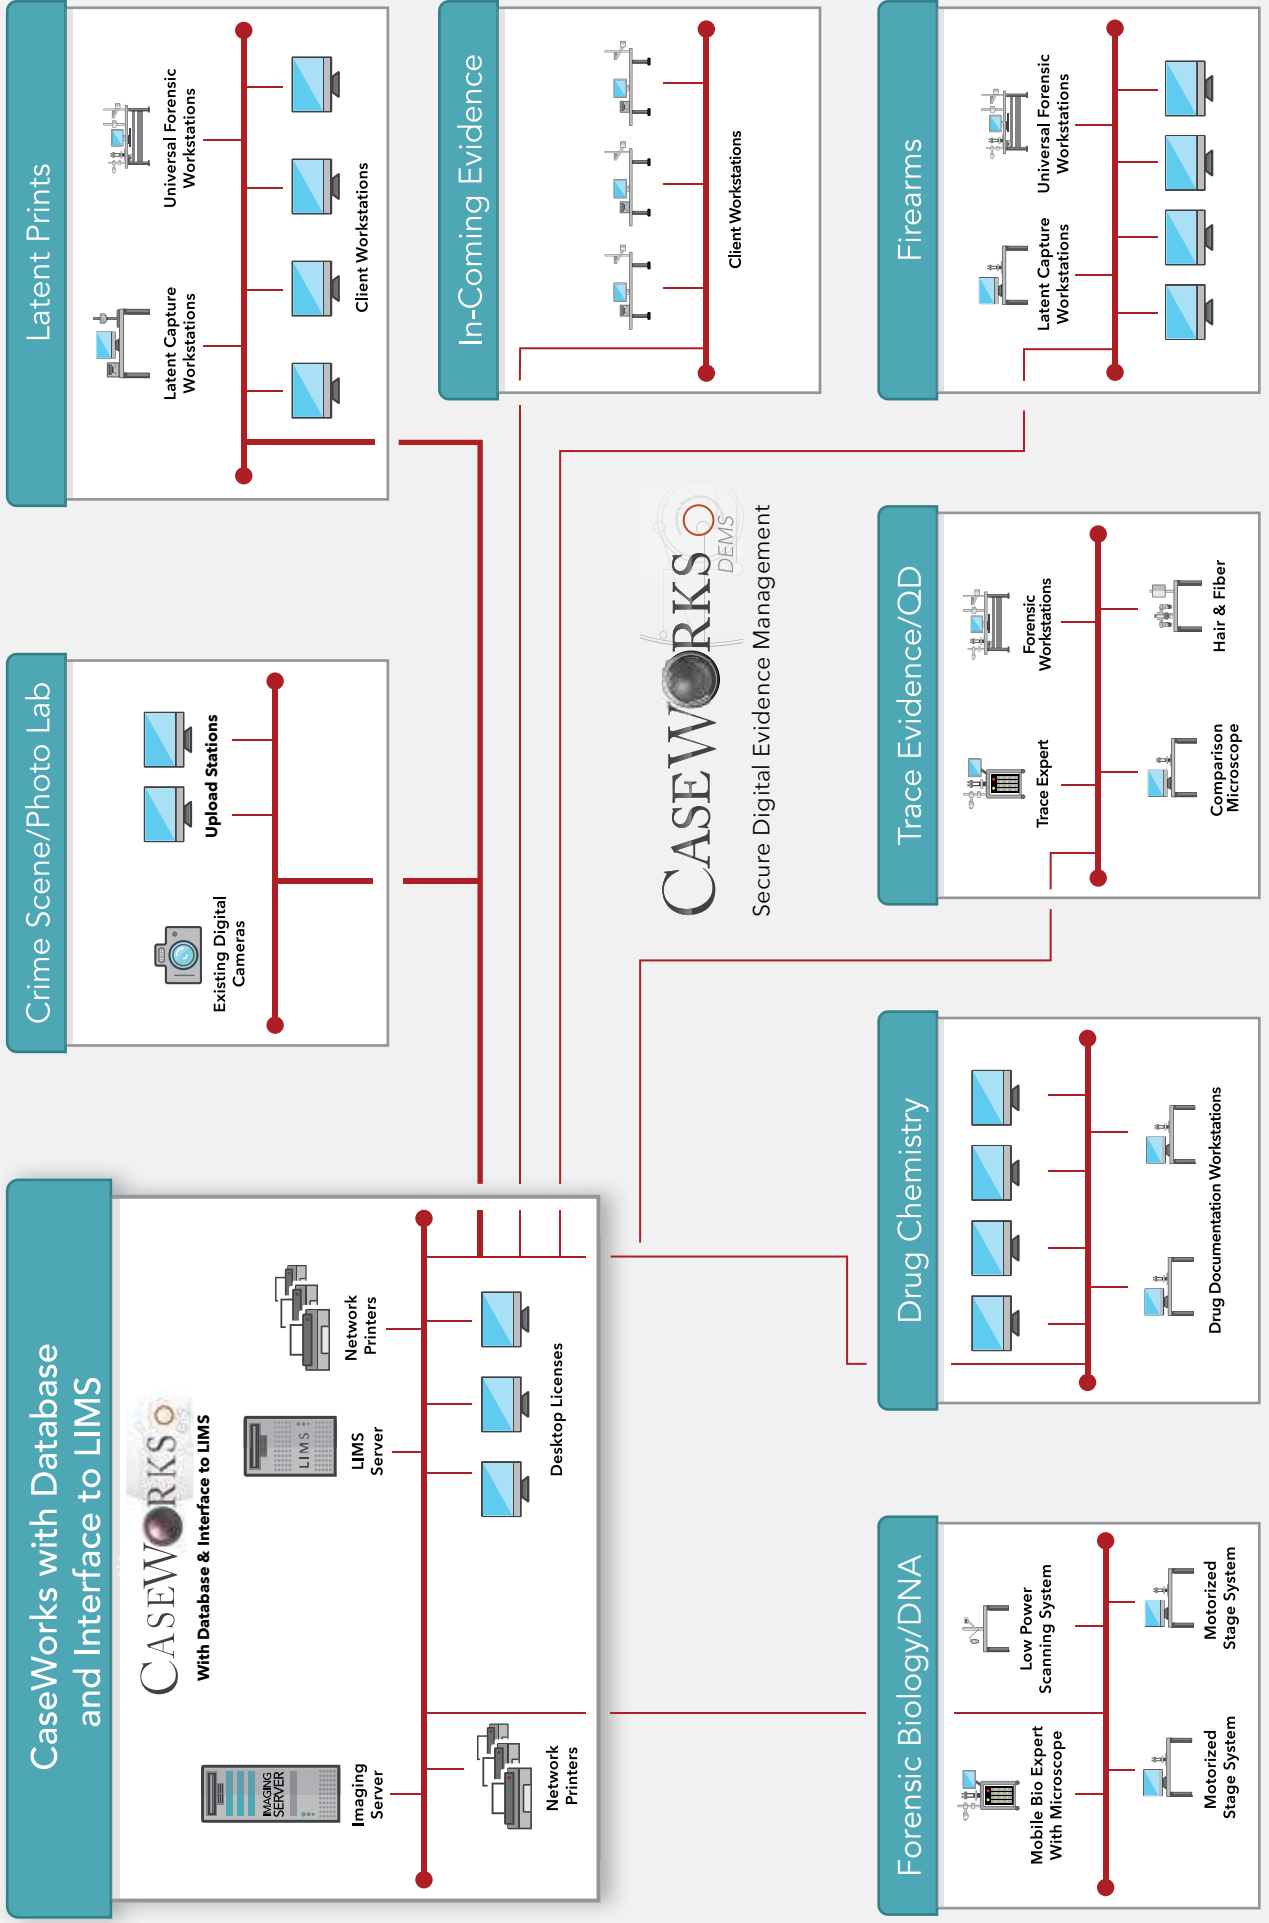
Latent Prints

Universal Forensic Workstations

Latent Capture Workstations

Client Workstations

In-Coming Evidence

Client Workstations

Firearms

Universal Forensic Workstations

Latent Capture Workstations

CASEWORKS DEMS

Secure Digital Evidence Management

Crime Scene/Photo Lab

Upload Stations

Existing Digital Cameras

Trace Evidence/QD

Forensic Workstations

Hair & Fiber

Trace Expert

Comparison Microscope

Drug Chemistry

Drug Documentation Workstations

CaseWorks with Database and Interface to LIMS

CASEWORKS

With Database & Interface to LIMS

Network Printers

LIMS

LIMS Server

Desktop Licenses

IMAGING SERVER

Imaging Server

Network Printers

Forensic Biology/DNA

Low Power Scanning System

Motorized Stage System

Mobile Bio Expert With Microscope

Motorized Stage System